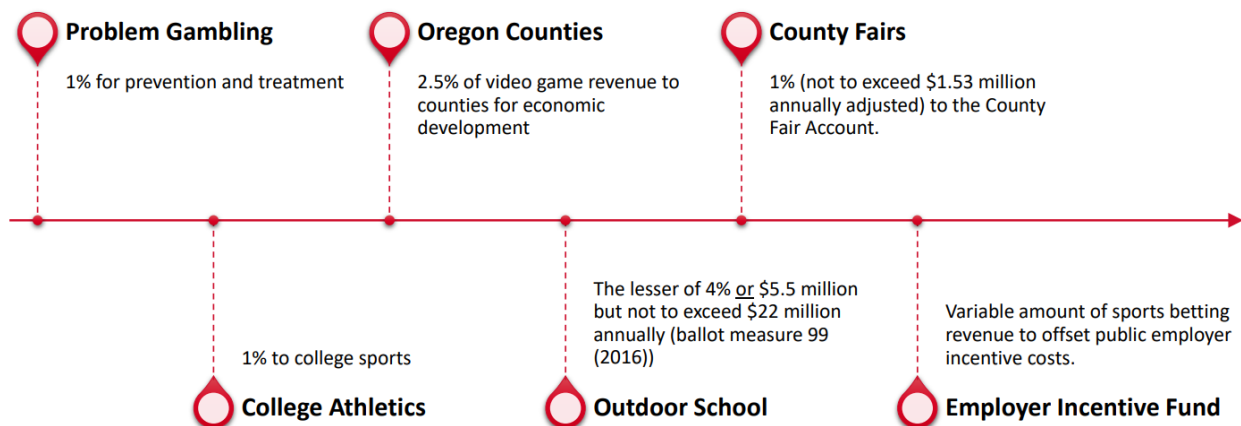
Problem Gambling

1% for prevention and treatment

Oregon Counties

2.5% of video game revenue to counties for economic development

County Fairs

1% (not to exceed $1.53 million annually adjusted) to the County Fair Account.

1% to college sports

College Athletics

The lesser of 4% or $5.5 million but not to exceed $22 million annually (ballot measure 99 (2016))

Outdoor School

Variable amount of sports betting revenue to offset public employer incentive costs.

Employer Incentive Fund